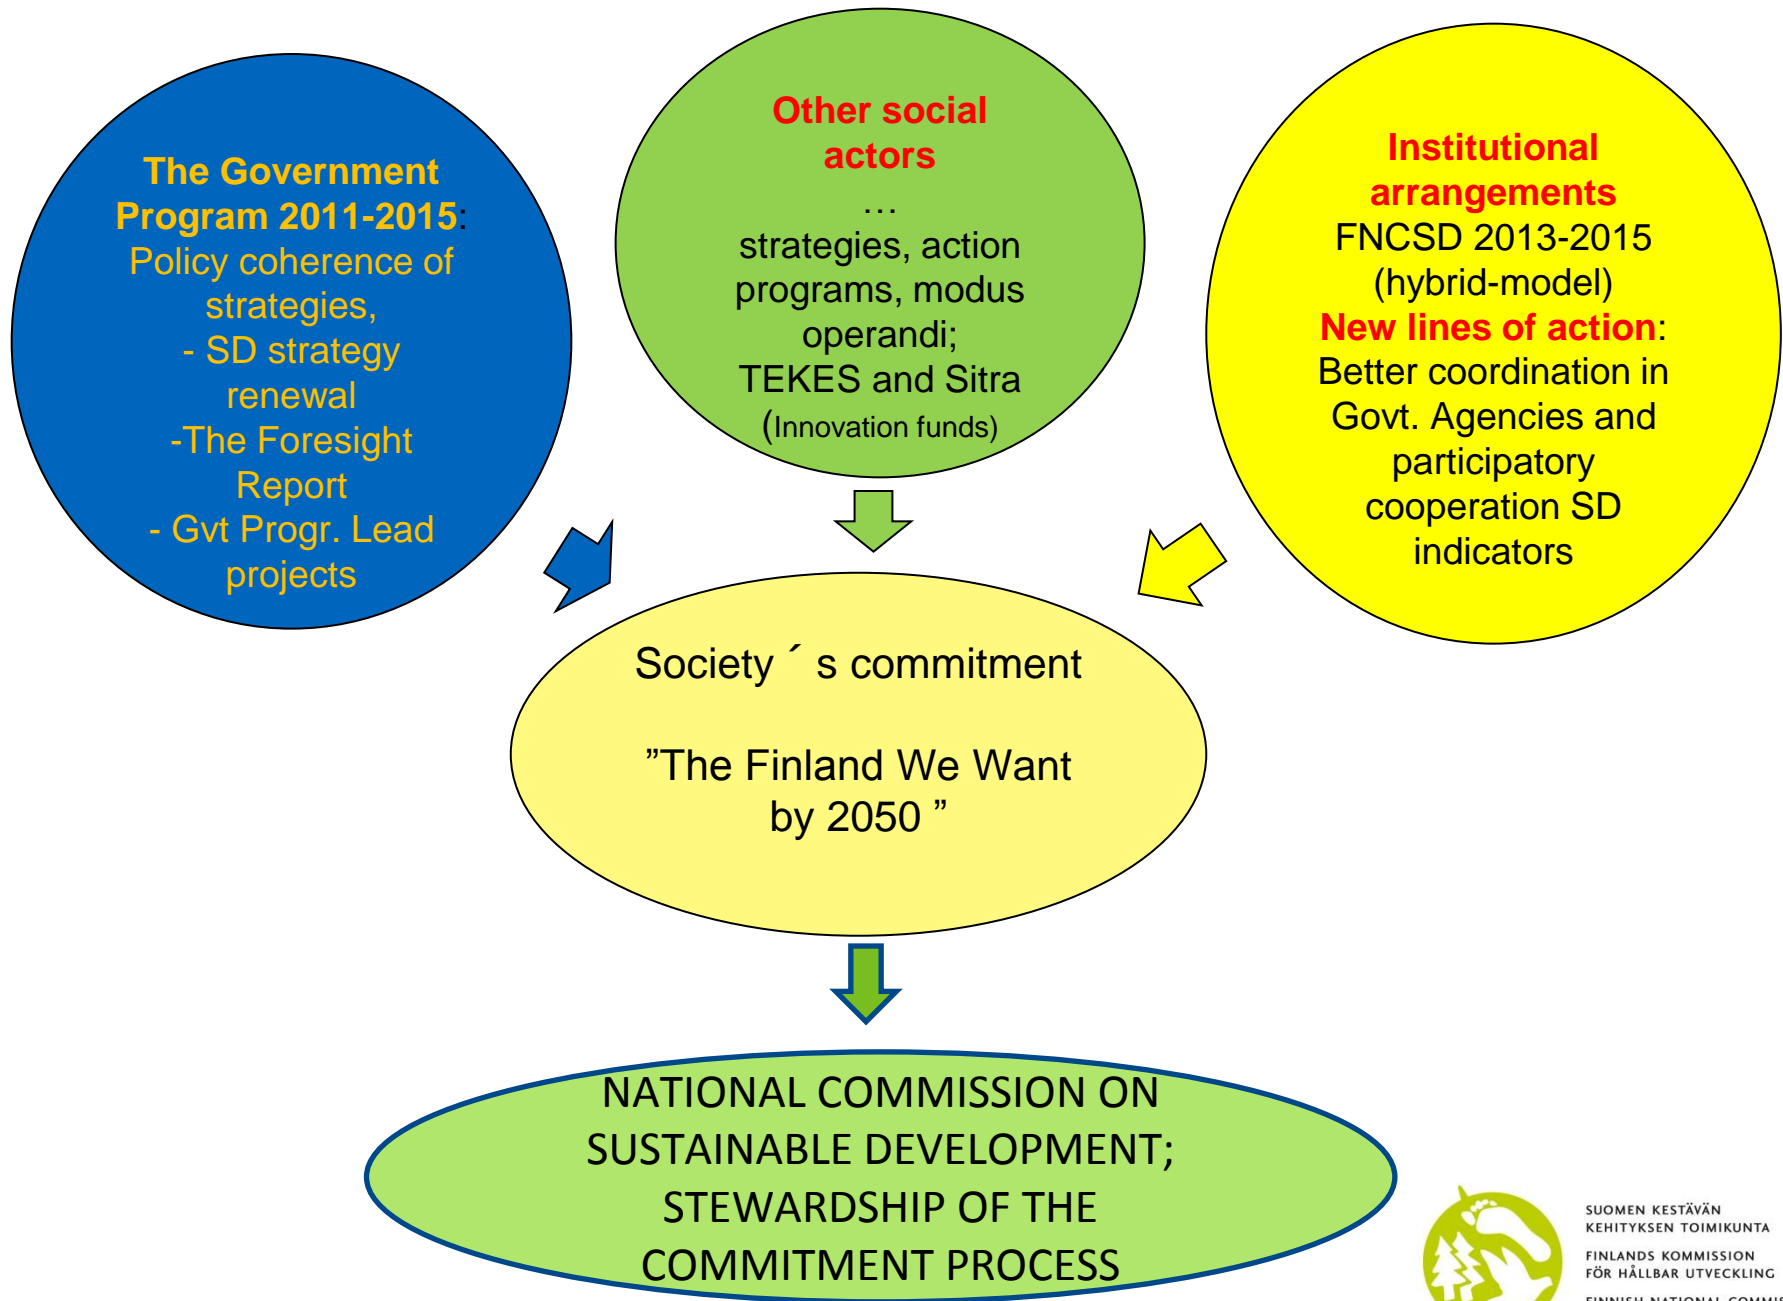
The Government Program 2011-2015:
Policy coherence of strategies,
- SD strategy renewal
-The Foresight Report
- Gvt Progr. Lead projects

Other social actors
…
strategies, action programs, modus operandi;
TEKES and Sitra
(Innovation funds)

Institutional arrangements
FNCSD 2013-2015 (hybrid-model)
New lines of action:
Better coordination in Govt. Agencies and participatory cooperation SD indicators

Society´s commitment

”The Finland We Want by 2050 ”

NATIONAL COMMISSION ON SUSTAINABLE DEVELOPMENT; STEWARDSHIP OF THE COMMITMENT PROCESS

SUOMEN KESTÄVÄN KEHITYKSEN TOIMIKUNTA
FINLANDS KOMMISSION FÖR HÅLLBAR UTVECKLING
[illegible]